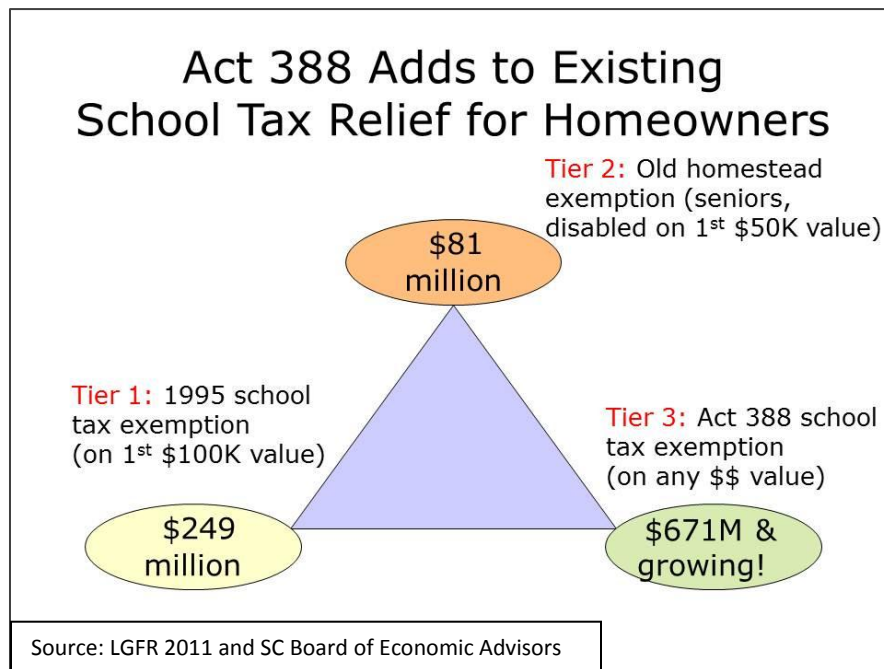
Act 388 Adds to Existing School Tax Relief for Homeowners

Tier 2: Old homestead exemption (seniors, disabled on 1st $50K value)

$81 million

Tier 1: 1995 school tax exemption (on 1st $100K value)

Tier 3: Act 388 school tax exemption (on any $$ value)

$249 million

$671M & growing!

Source: LGFR 2011 and SC Board of Economic Advisors